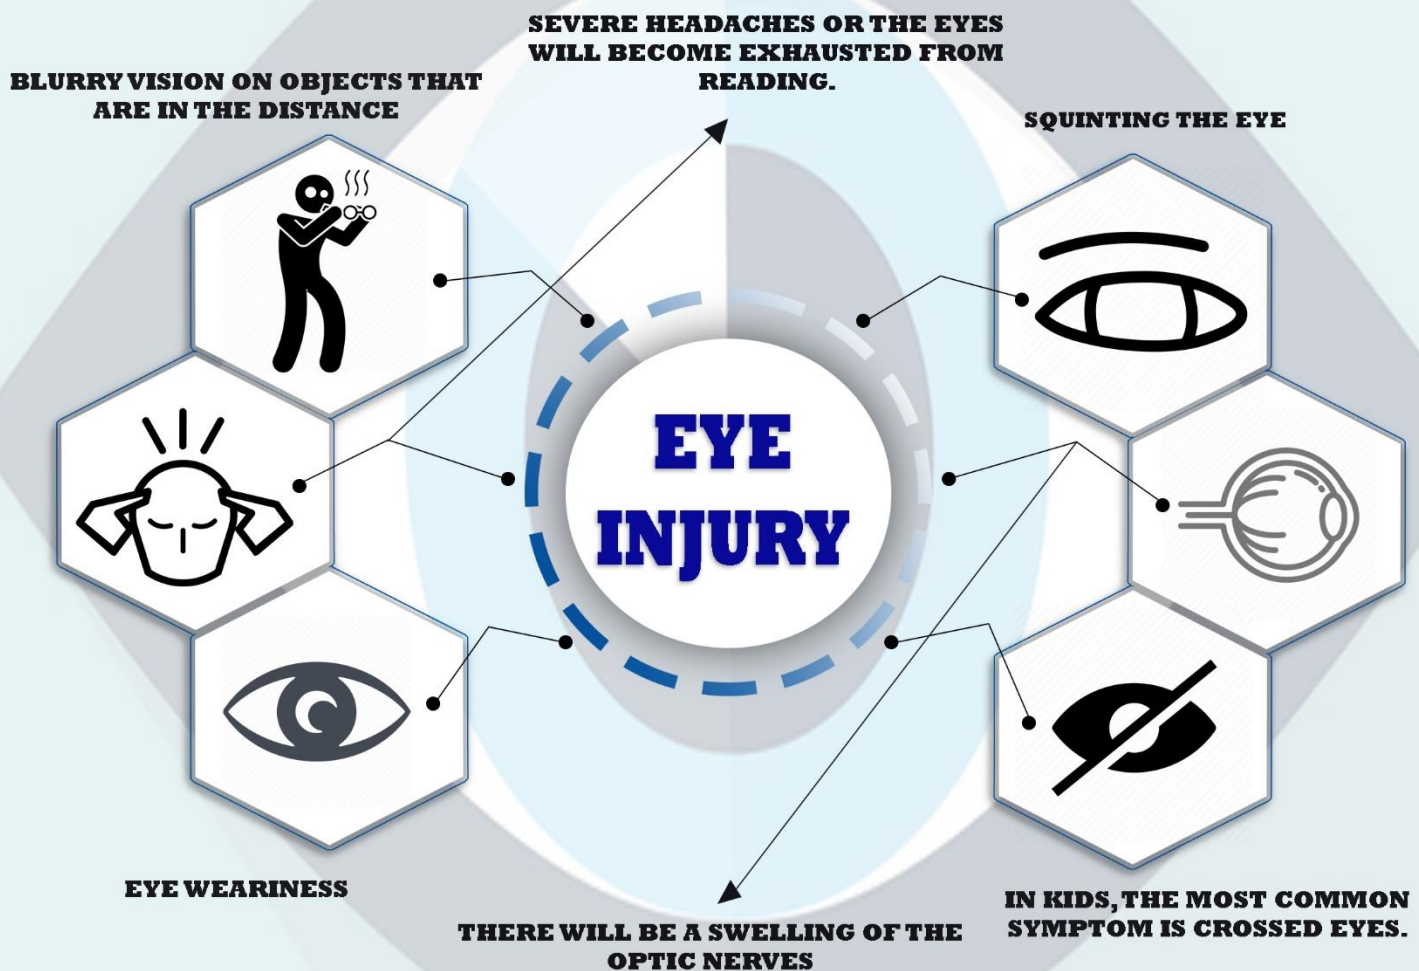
SEVERE HEADACHES OR THE EYES WILL BECOME EXHAUSTED FROM READING.

BLURRY VISION ON OBJECTS THAT ARE IN THE DISTANCE

SQUINTING THE EYE

EYE INJURY

EYE WEARINESS

IN KIDS, THE MOST COMMON SYMPTOM IS CROSSED EYES.

THERE WILL BE A SWELLING OF THE OPTIC NERVES